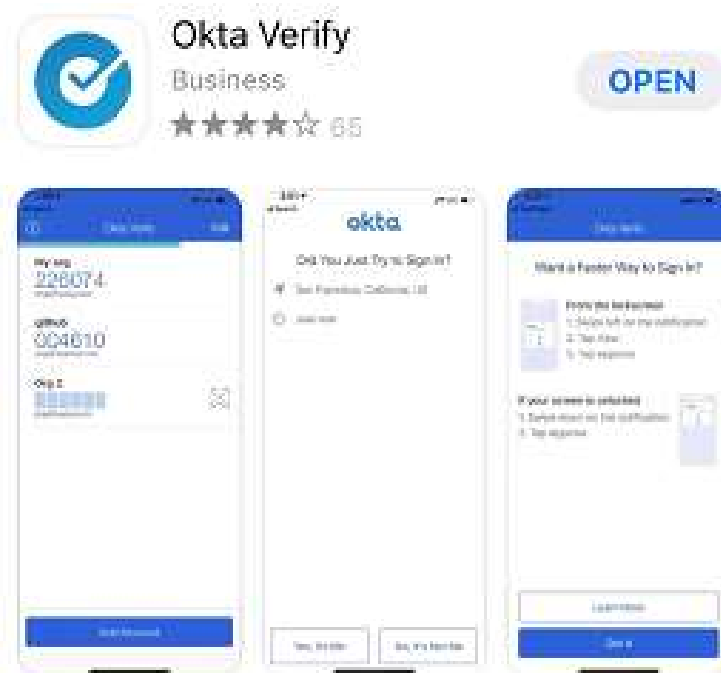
Okta Verify

Business

65

OPEN

Okta Verify

Edit

My org

226074

github

004610

Org 2

Add Account

okta

Did You Just Try to Sign In?

San Francisco, California, US

Just now

Yes, It's Me

No, It's Not Me

Okta Verify

Want a Faster Way to Sign In?

From the lockscreen

1. Swipe left on the notification

2. Tap View

3. Tap response

If your screen is unlocked

1. Swipe down on the notification

2. Tap response

Learn more

Got it